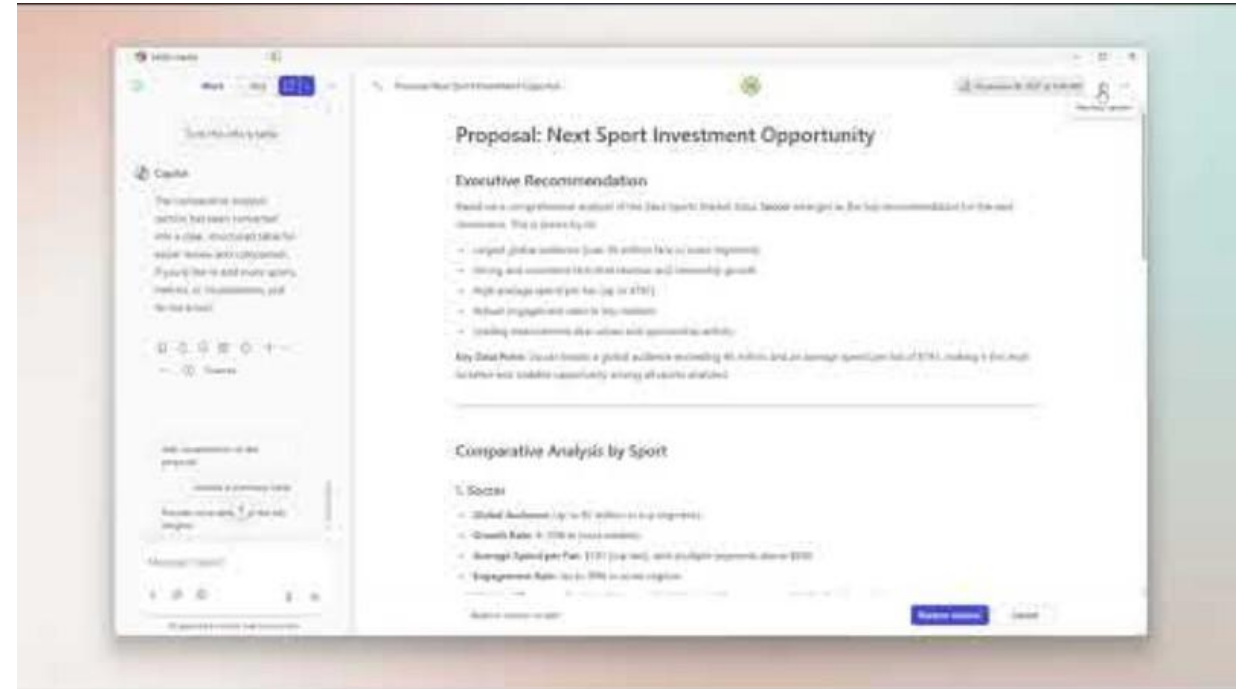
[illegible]

Work

Turn this into a table

Copilot

The comparative analysis section has been converted into a clear, structured table for easier review and comparison. If you'd like to add more sports, metrics, or visualizations, just let me know!

Proposal: Next Sport Investment Opportunity

Proposal: Next Sport Investment Opportunity

Executive Recommendation

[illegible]

- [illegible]
- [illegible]
- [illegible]
- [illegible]
- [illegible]

Key Data Point: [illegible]

Comparative Analysis by Sport

1. Soccer

- Global Audience: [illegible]
- Growth Rate: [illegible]
- Average Spend per Fan: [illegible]
- Engagement Rate: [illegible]

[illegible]

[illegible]

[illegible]

Message Copilot

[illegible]

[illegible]